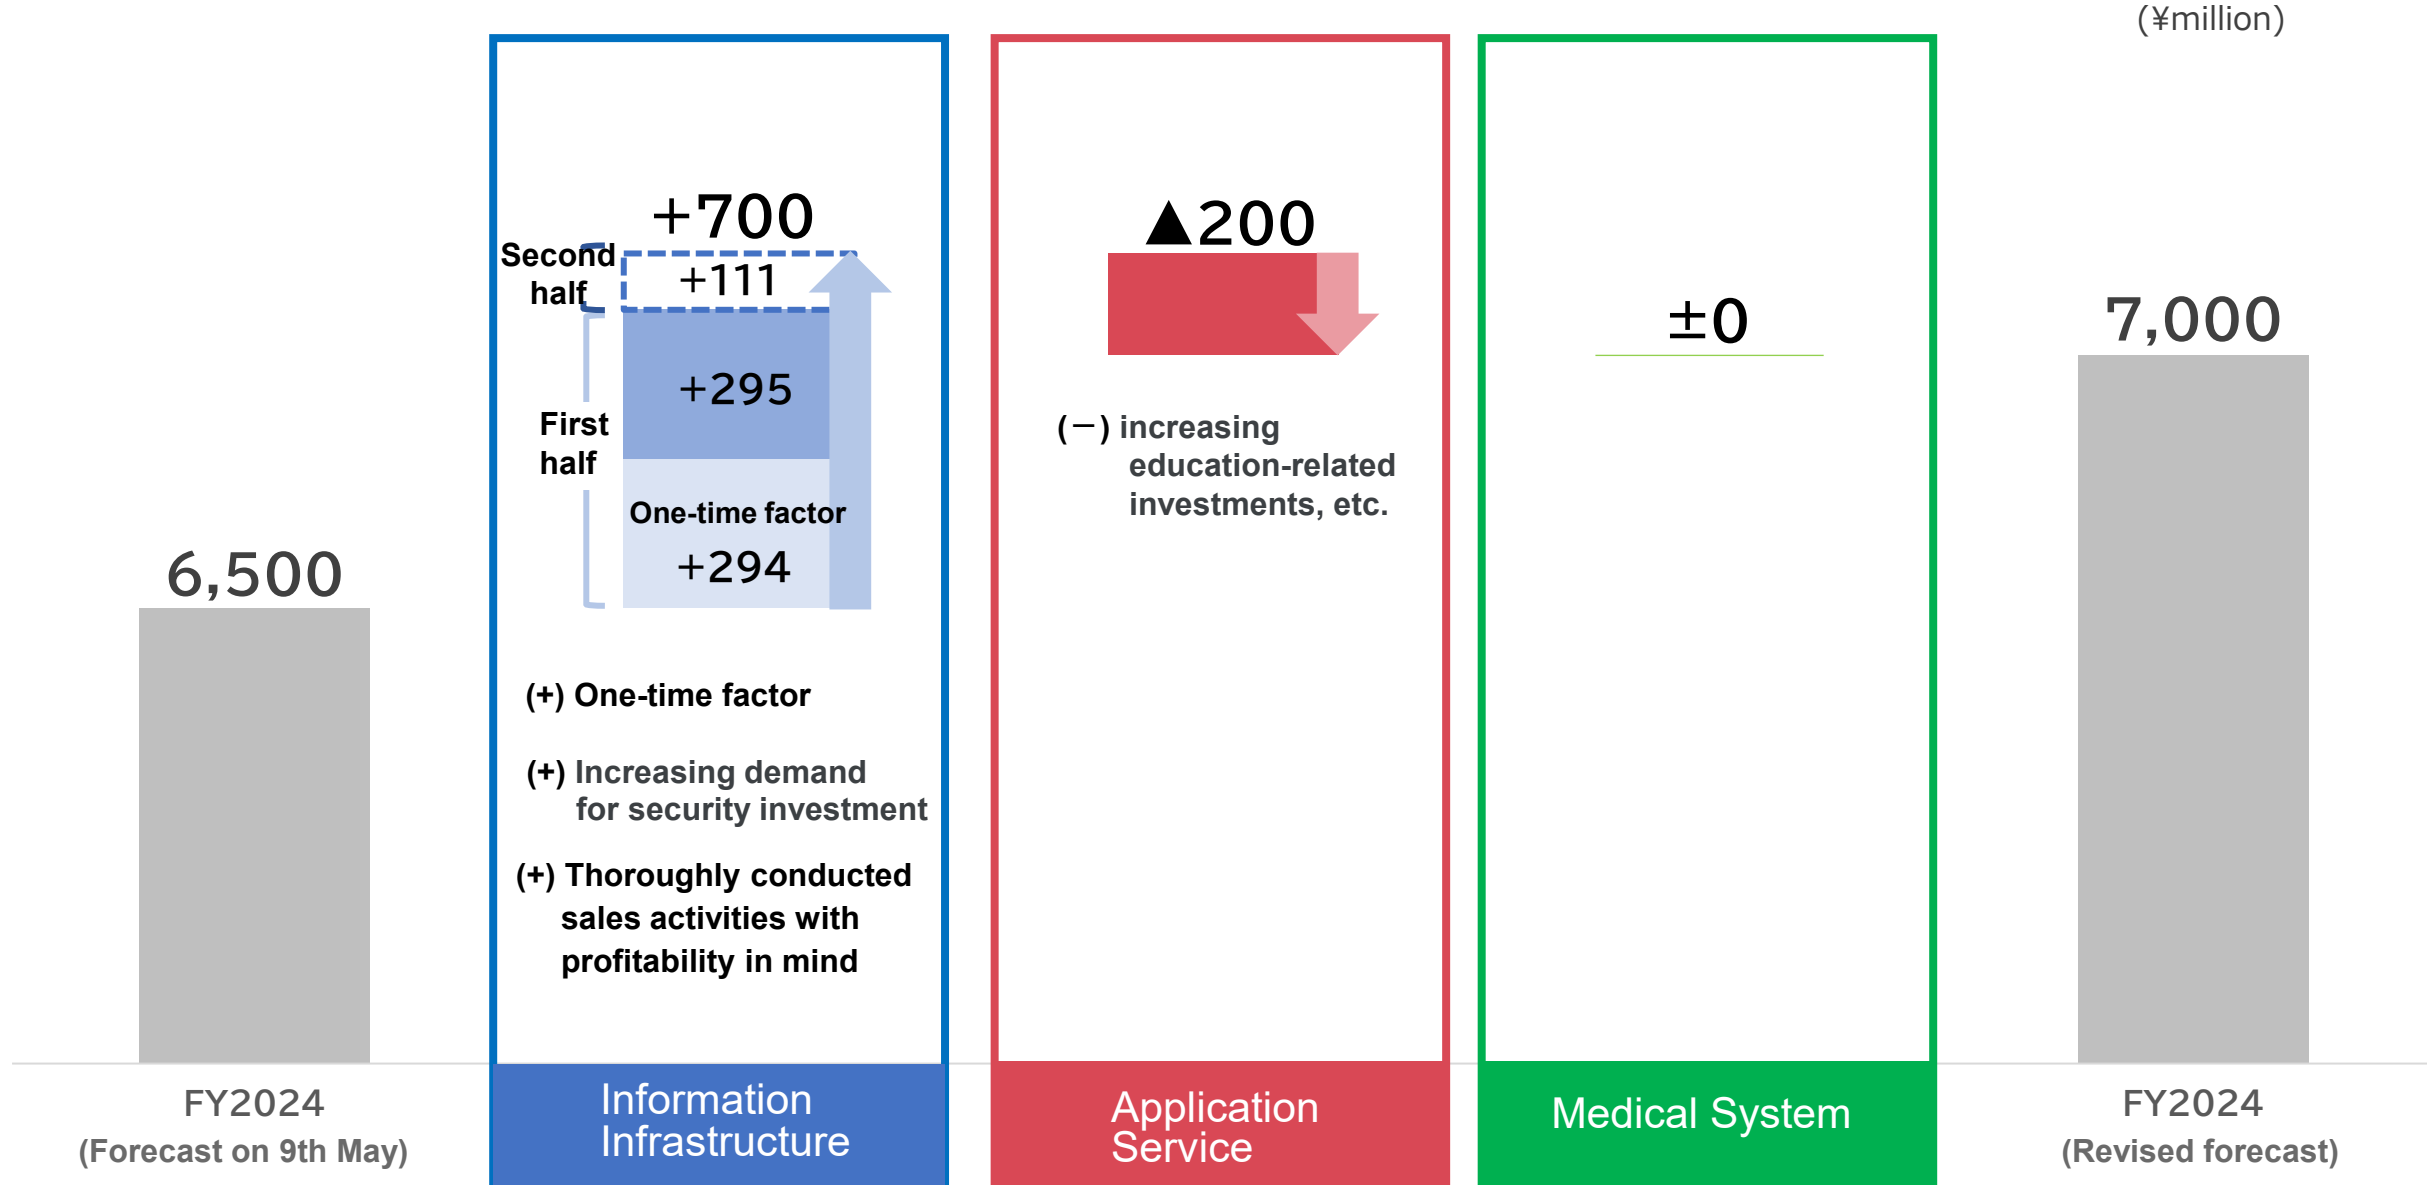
(¥million)

6,500

FY2024
(Forecast on 9th May)

+700
Second half
+111
+295
First half
One-time factor
+294

(+) One-time factor

(+) Increasing demand for security investment

(+) Thoroughly conducted sales activities with profitability in mind

Information Infrastructure

▲200

(−) increasing education-related investments, etc.

Application Service

±0

Medical System

7,000

FY2024
(Revised forecast)